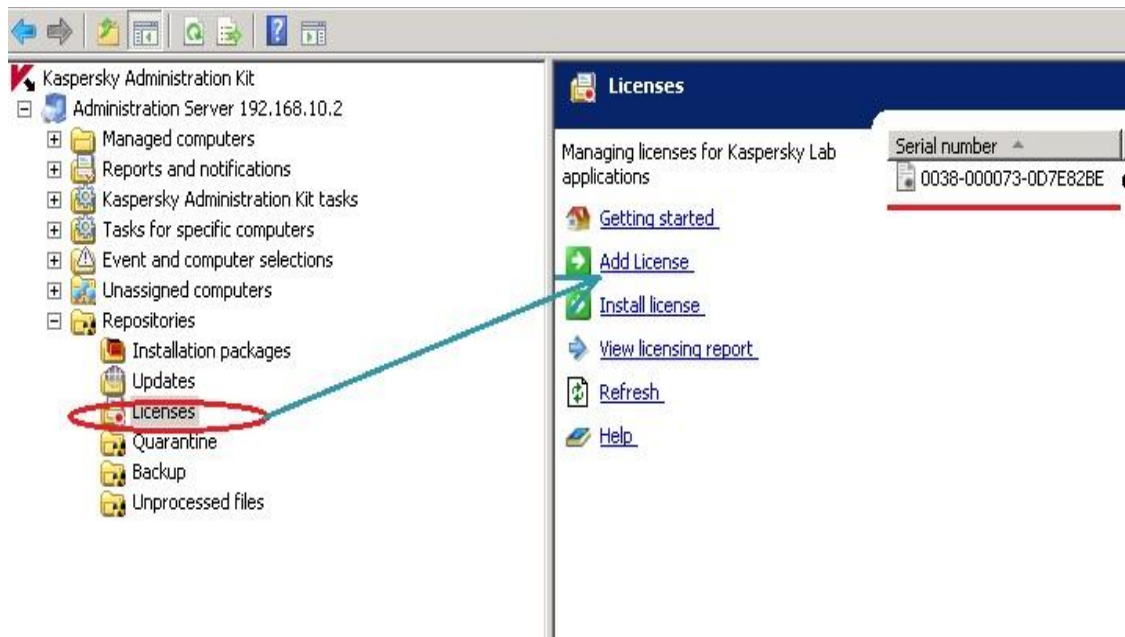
Kaspersky Administration Kit
Administration Server 192.168.10.2
Managed computers
Reports and notifications
Kaspersky Administration Kit tasks
Tasks for specific computers
Event and computer selections
Unassigned computers
Repositories
Installation packages
Updates
Licenses
Quarantine
Backup
Unprocessed files

Licenses

Managing licenses for Kaspersky Lab applications

Getting started
Add License
Install license
View licensing report
Refresh
Help

Serial number
0038-000073-0D7E82BE